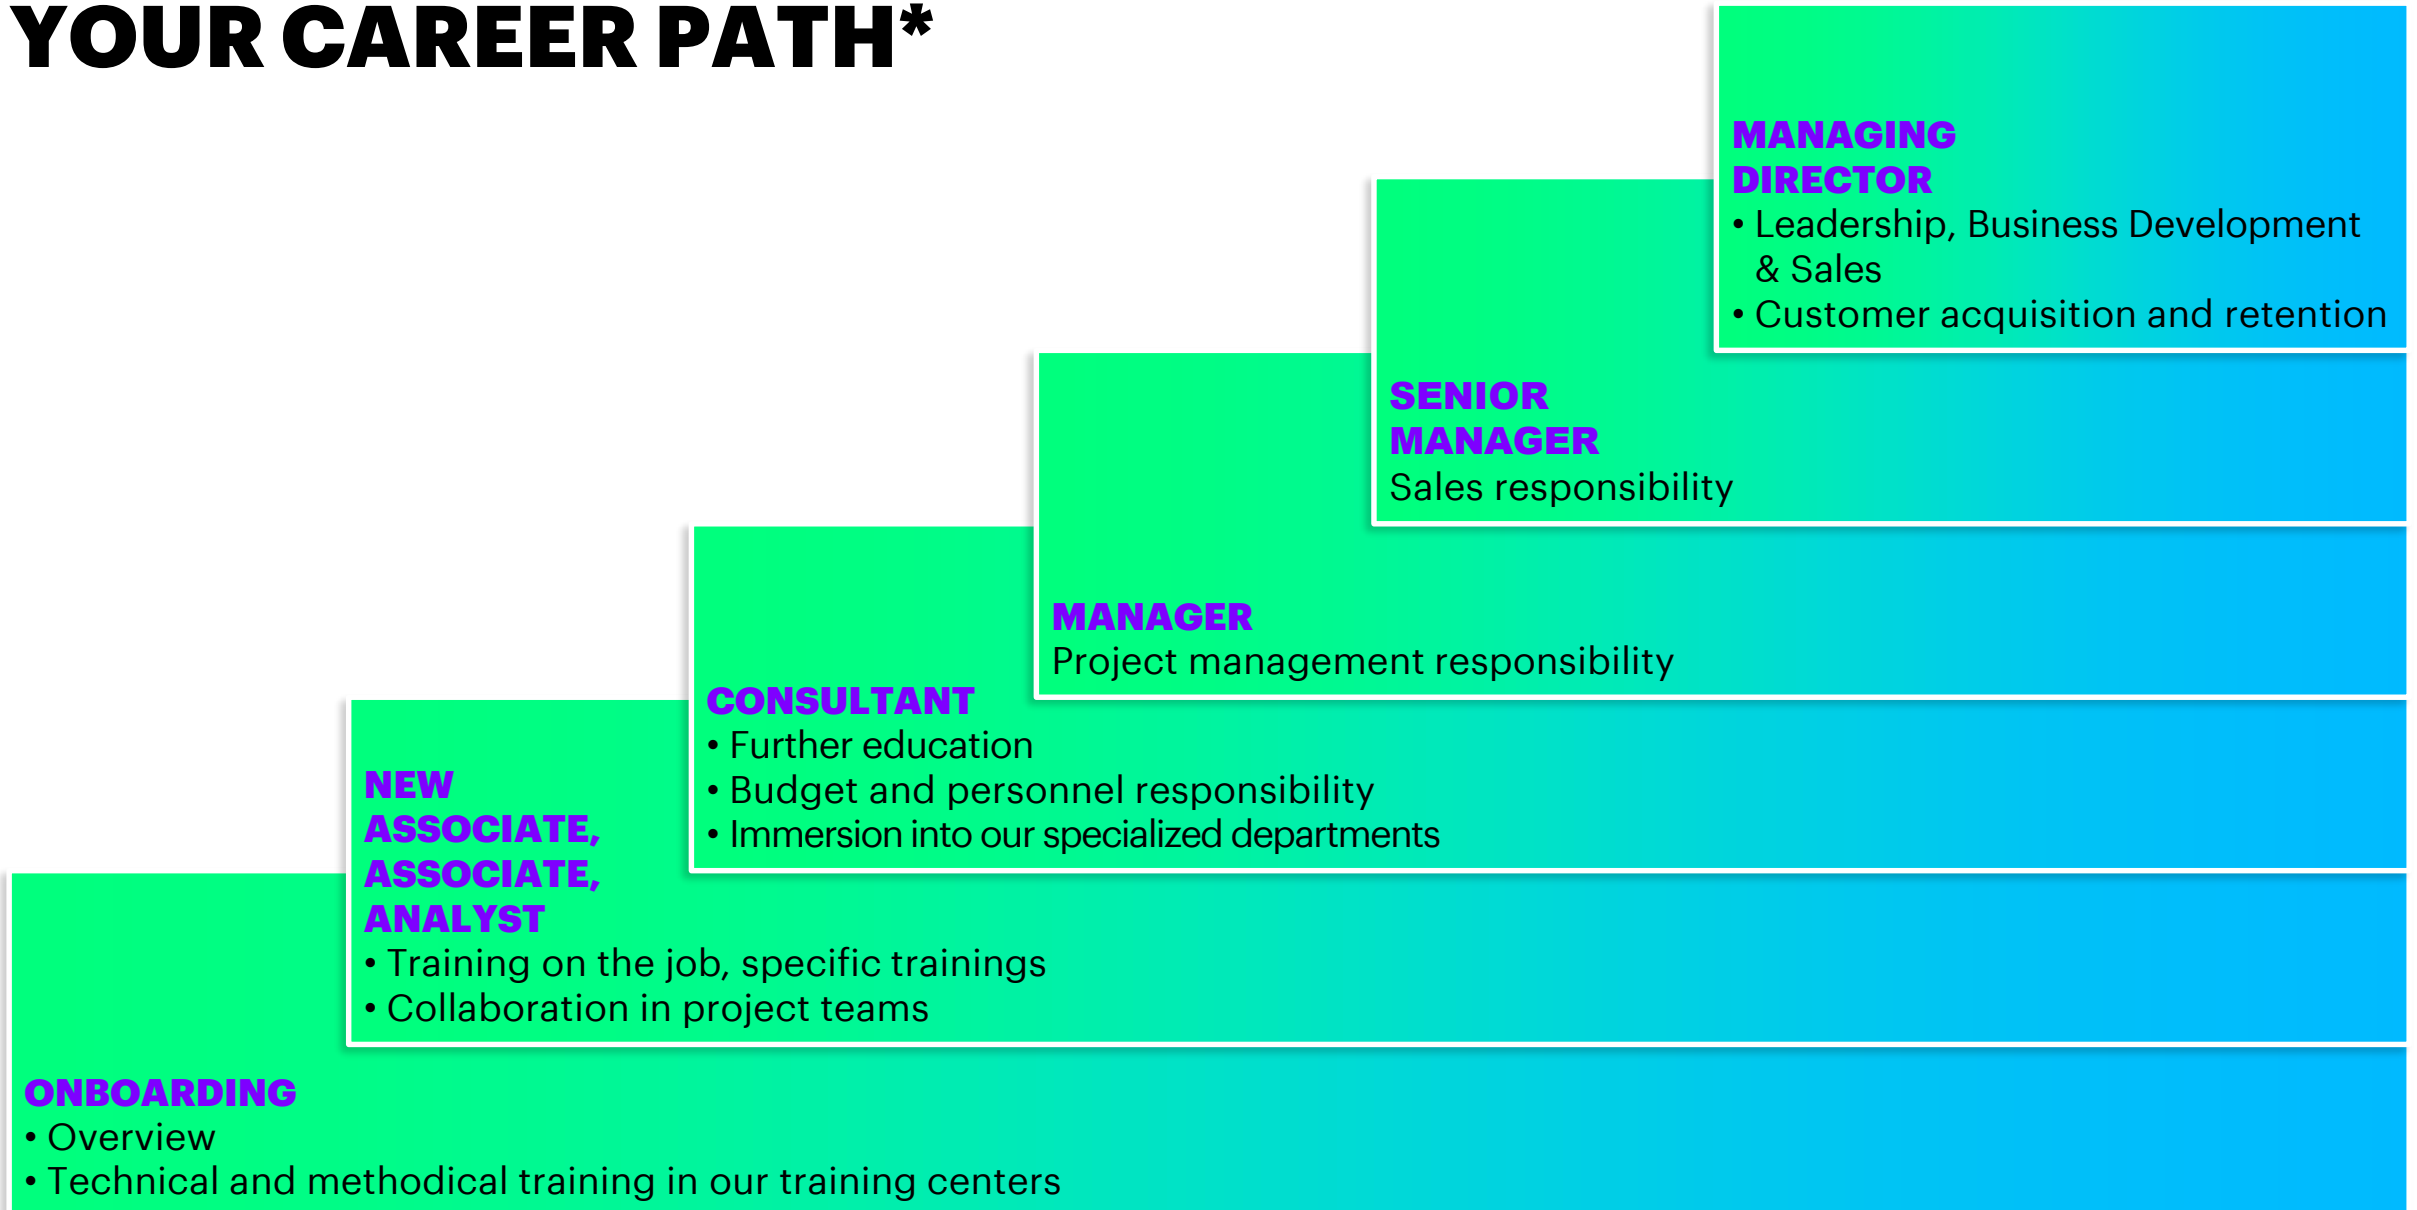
YOUR CAREER PATH*

MANAGING DIRECTOR
• Leadership, Business Development & Sales
• Customer acquisition and retention

SENIOR MANAGER
Sales responsibility

MANAGER
Project management responsibility

CONSULTANT
• Further education
• Budget and personnel responsibility
• Immersion into our specialized departments

NEW ASSOCIATE, ASSOCIATE, ANALYST
• Training on the job, specific trainings
• Collaboration in project teams

ONBOARDING
• Overview
• Technical and methodical training in our training centers